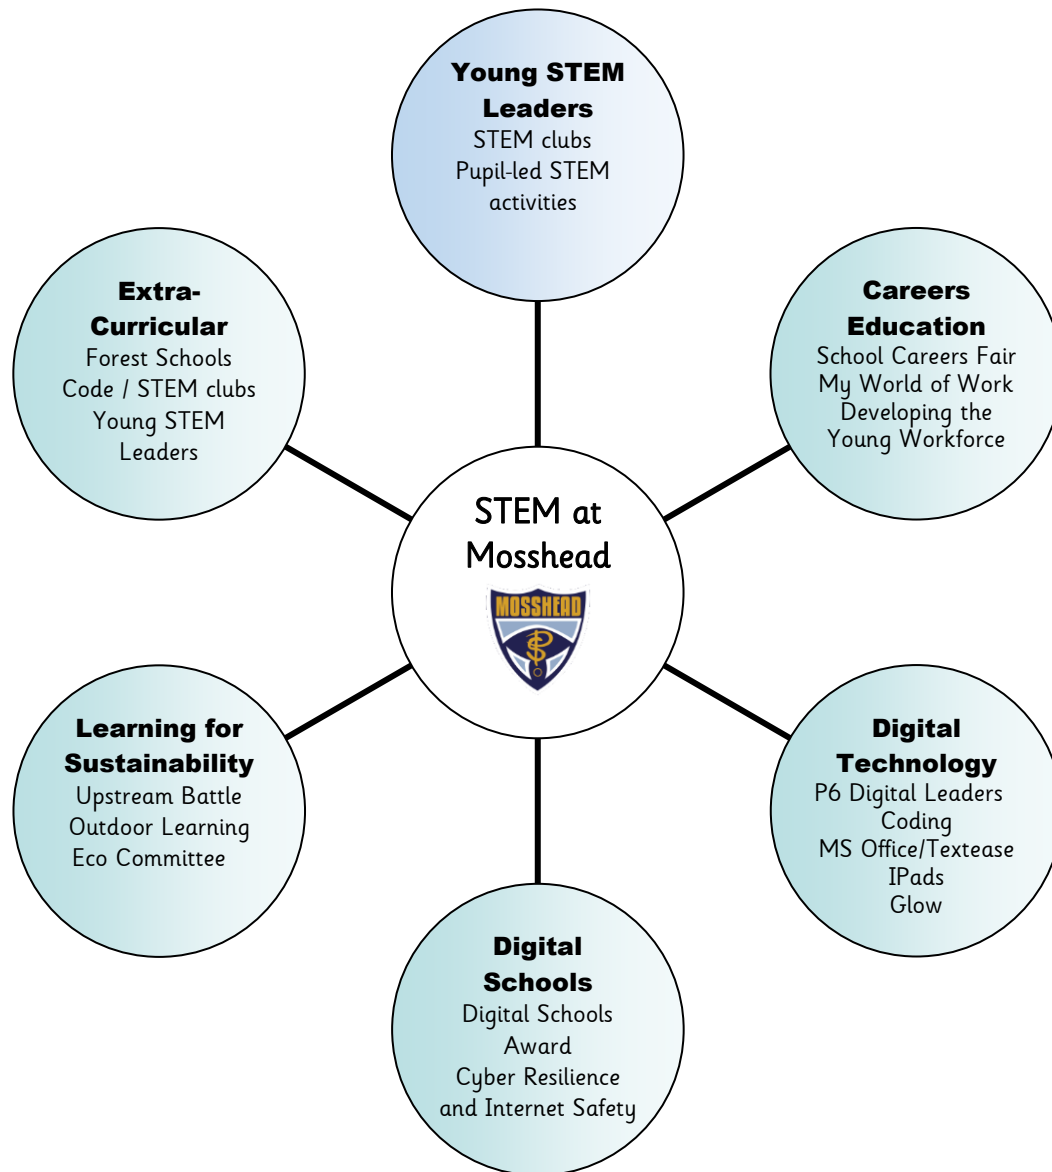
Young STEM Leaders
STEM clubs
Pupil-led STEM activities

Extra-Curricular
Forest Schools
Code / STEM clubs
Young STEM Leaders

Careers Education
School Careers Fair
My World of Work
Developing the Young Workforce

STEM at Mosshead

MOSSHEAD

Learning for Sustainability
Upstream Battle
Outdoor Learning
Eco Committee

Digital Technology
P6 Digital Leaders
Coding
MS Office/Textease
IPads
Glow

Digital Schools
Digital Schools Award
Cyber Resilience and Internet Safety